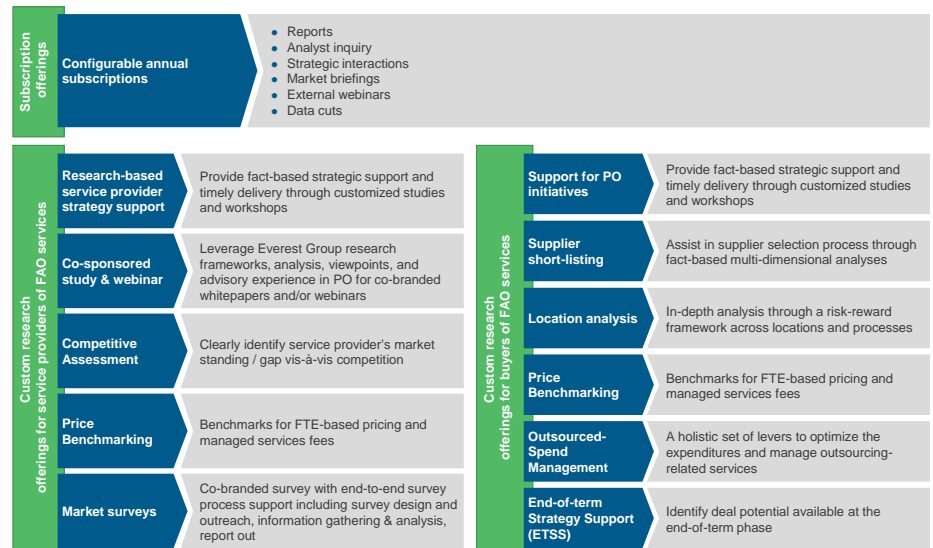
Subscription offerings

Configurable annual subscriptions

- Reports
- Analyst inquiry
- Strategic interactions
- Market briefings
- External webinars
- Data cuts

Custom research offerings for service providers of FAO services

Research-based service provider strategy support

Provide fact-based strategic support and timely delivery through customized studies and workshops

Co-sponsored study & webinar

Leverage Everest Group research frameworks, analysis, viewpoints, and advisory experience in PO for co-branded whitepapers and/or webinars

Competitive Assessment

Clearly identify service provider's market standing / gap vis-à-vis competition

Price Benchmarking

Benchmarks for FTE-based pricing and managed services fees

Market surveys

Co-branded survey with end-to-end survey process support including survey design and outreach, information gathering & analysis, report out

Custom research offerings for buyers of FAO services

Support for PO initiatives

Provide fact-based strategic support and timely delivery through customized studies and workshops

Supplier short-listing

Assist in supplier selection process through fact-based multi-dimensional analyses

Location analysis

In-depth analysis through a risk-reward framework across locations and processes

Price Benchmarking

Benchmarks for FTE-based pricing and managed services fees

Outsourced-Spend Management

A holistic set of levers to optimize the expenditures and manage outsourcing-related services

End-of-term Strategy Support (ETSS)

Identify deal potential available at the end-of-term phase